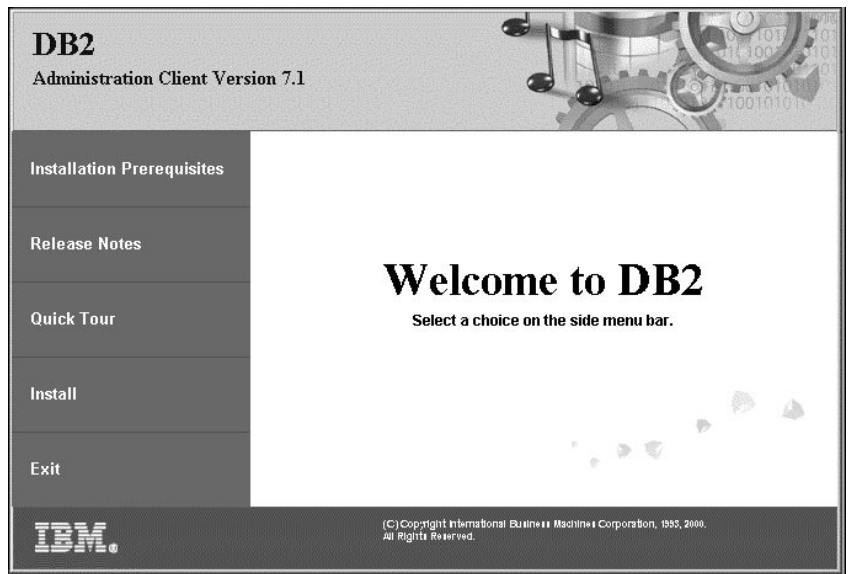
DB2
Administration Client Version 7.1

Installation Prerequisites

Release Notes

Quick Tour

Install

Exit

Welcome to DB2
Select a choice on the side menu bar.

IBM.

(C) Copyright International Business Machines Corporation, 1993, 2000.
All Rights Reserved.